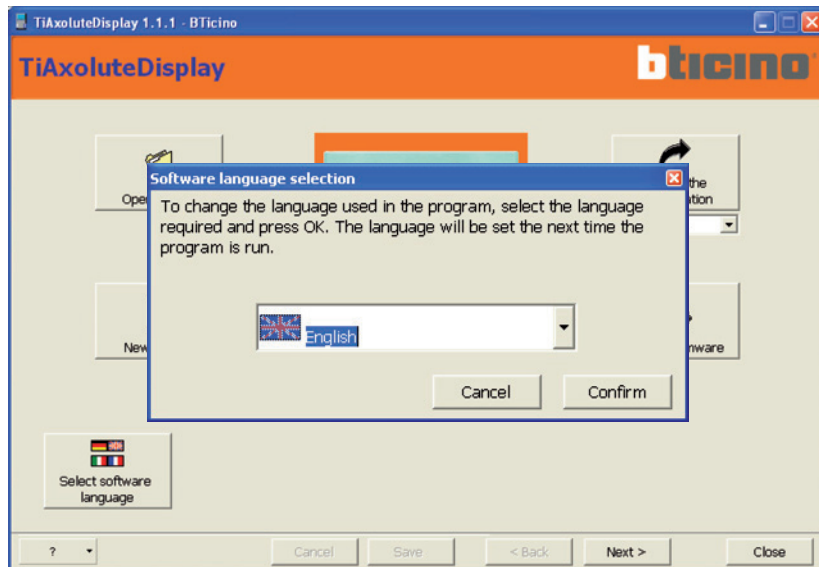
TiAxoluteDisplay 1.1.1 - BTicino

TiAxoluteDisplay

bticino

Ope

the
ation

New

nware

Software language selection

To change the language used in the program, select the language required and press OK. The language will be set the next time the program is run.

English

Cancel

Confirm

Select software language

?

Cancel

Save

< Back

Next >

Close